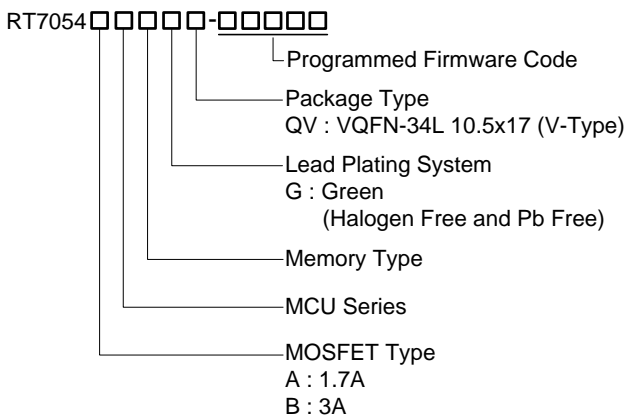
RT7054□□□□□-□□□□□

Programmed Firmware Code

Package Type
QV : VQFN-34L 10.5x17 (V-Type)

Lead Plating System
G : Green
(Halogen Free and Pb Free)

Memory Type

MCU Series

MOSFET Type
A : 1.7A
B : 3A